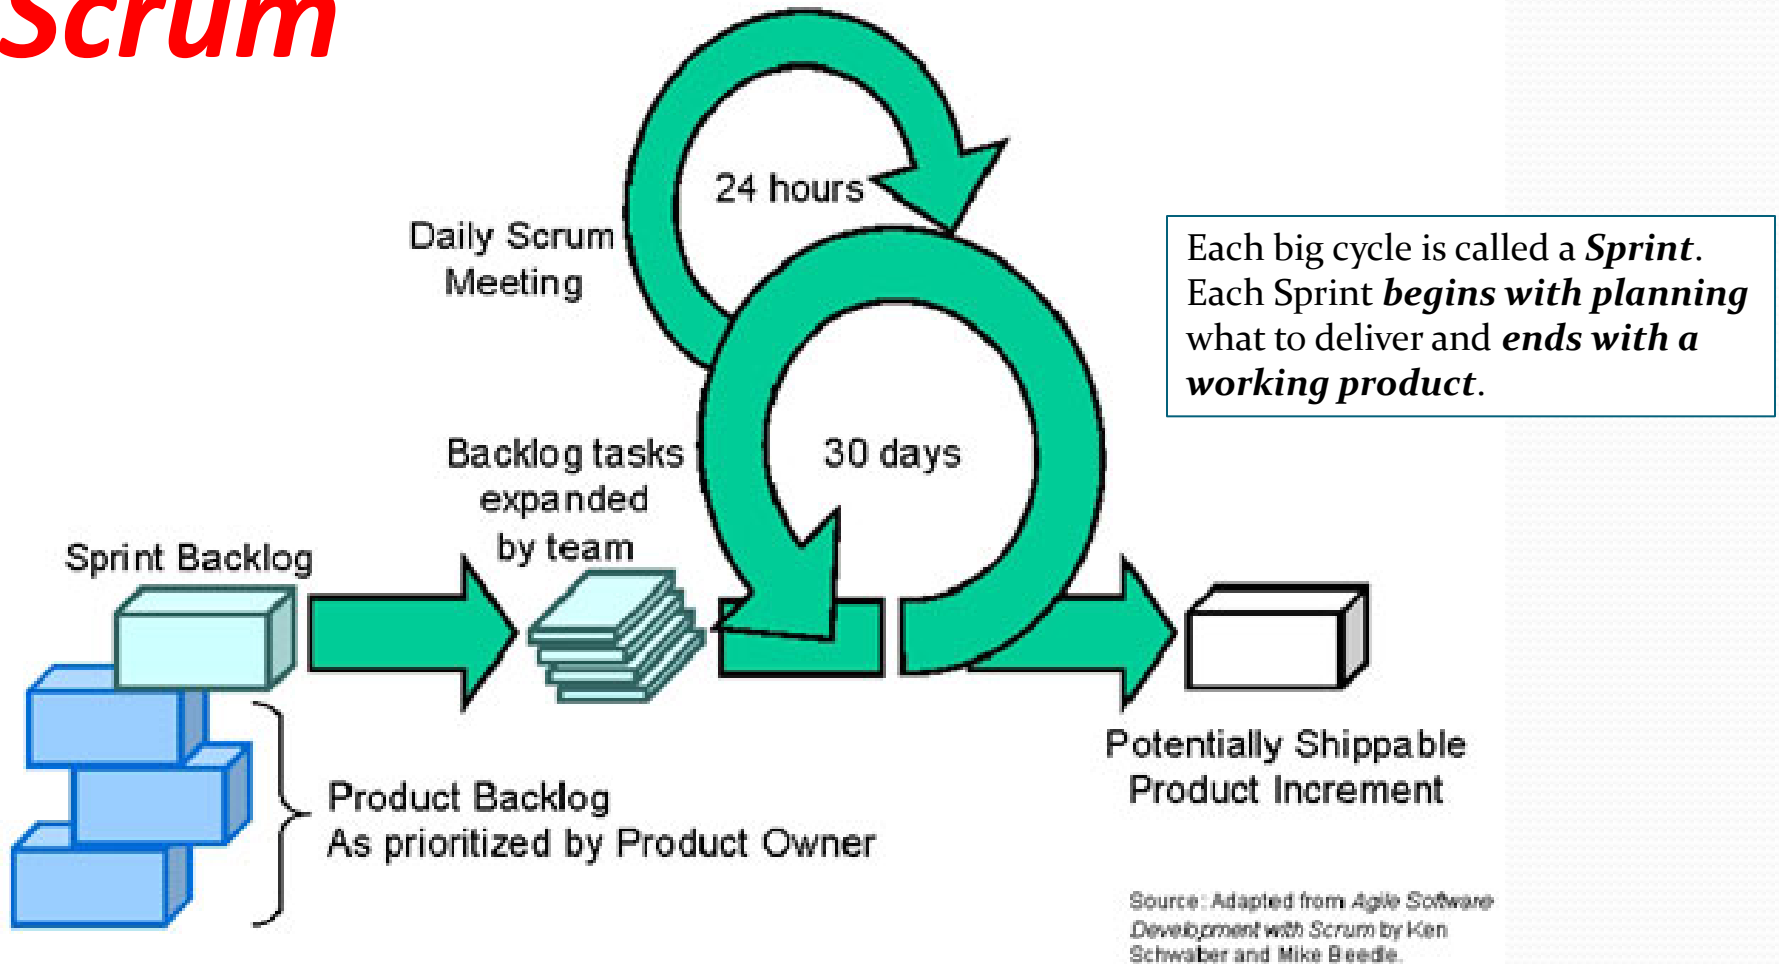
Scrum

Daily Scrum Meeting

24 hours

Each big cycle is called a ***Sprint***. Each Sprint ***begins with planning*** what to deliver and ***ends with a working product***.

Backlog tasks expanded by team

30 days

Sprint Backlog

Product Backlog
As prioritized by Product Owner

Potentially Shippable Product Increment

Source: Adapted from *Agile Software Development with Scrum* by Ken Schwaber and Mike Beedle.